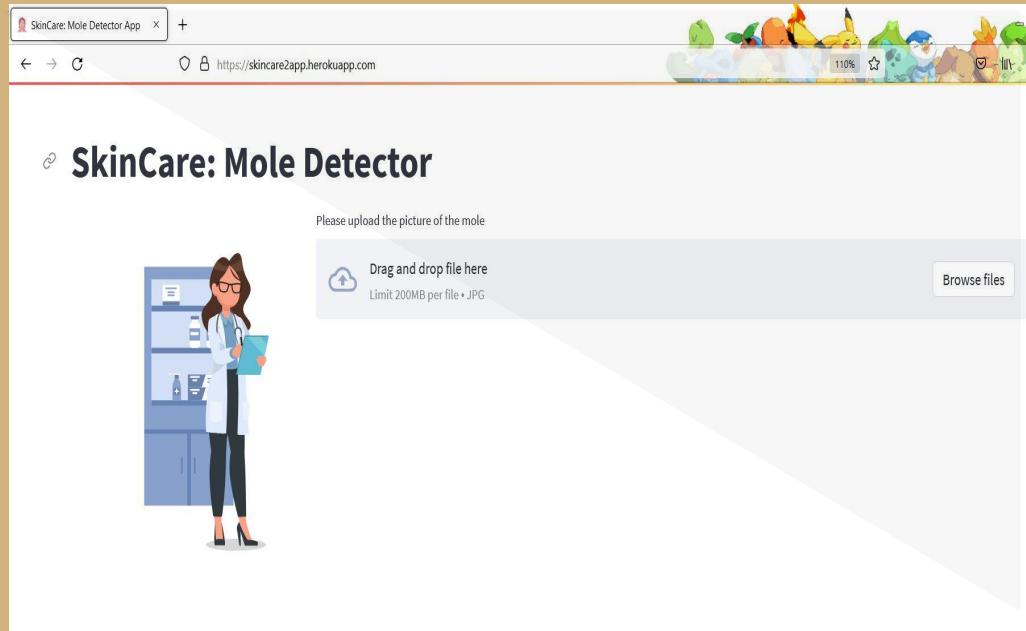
SkinCare: Mole Detector App ×

https://skincare2app.herokuapp.com

110%

SkinCare: Mole Detector

Please upload the picture of the mole

Drag and drop file here

Limit 200MB per file • JPG

Browse files